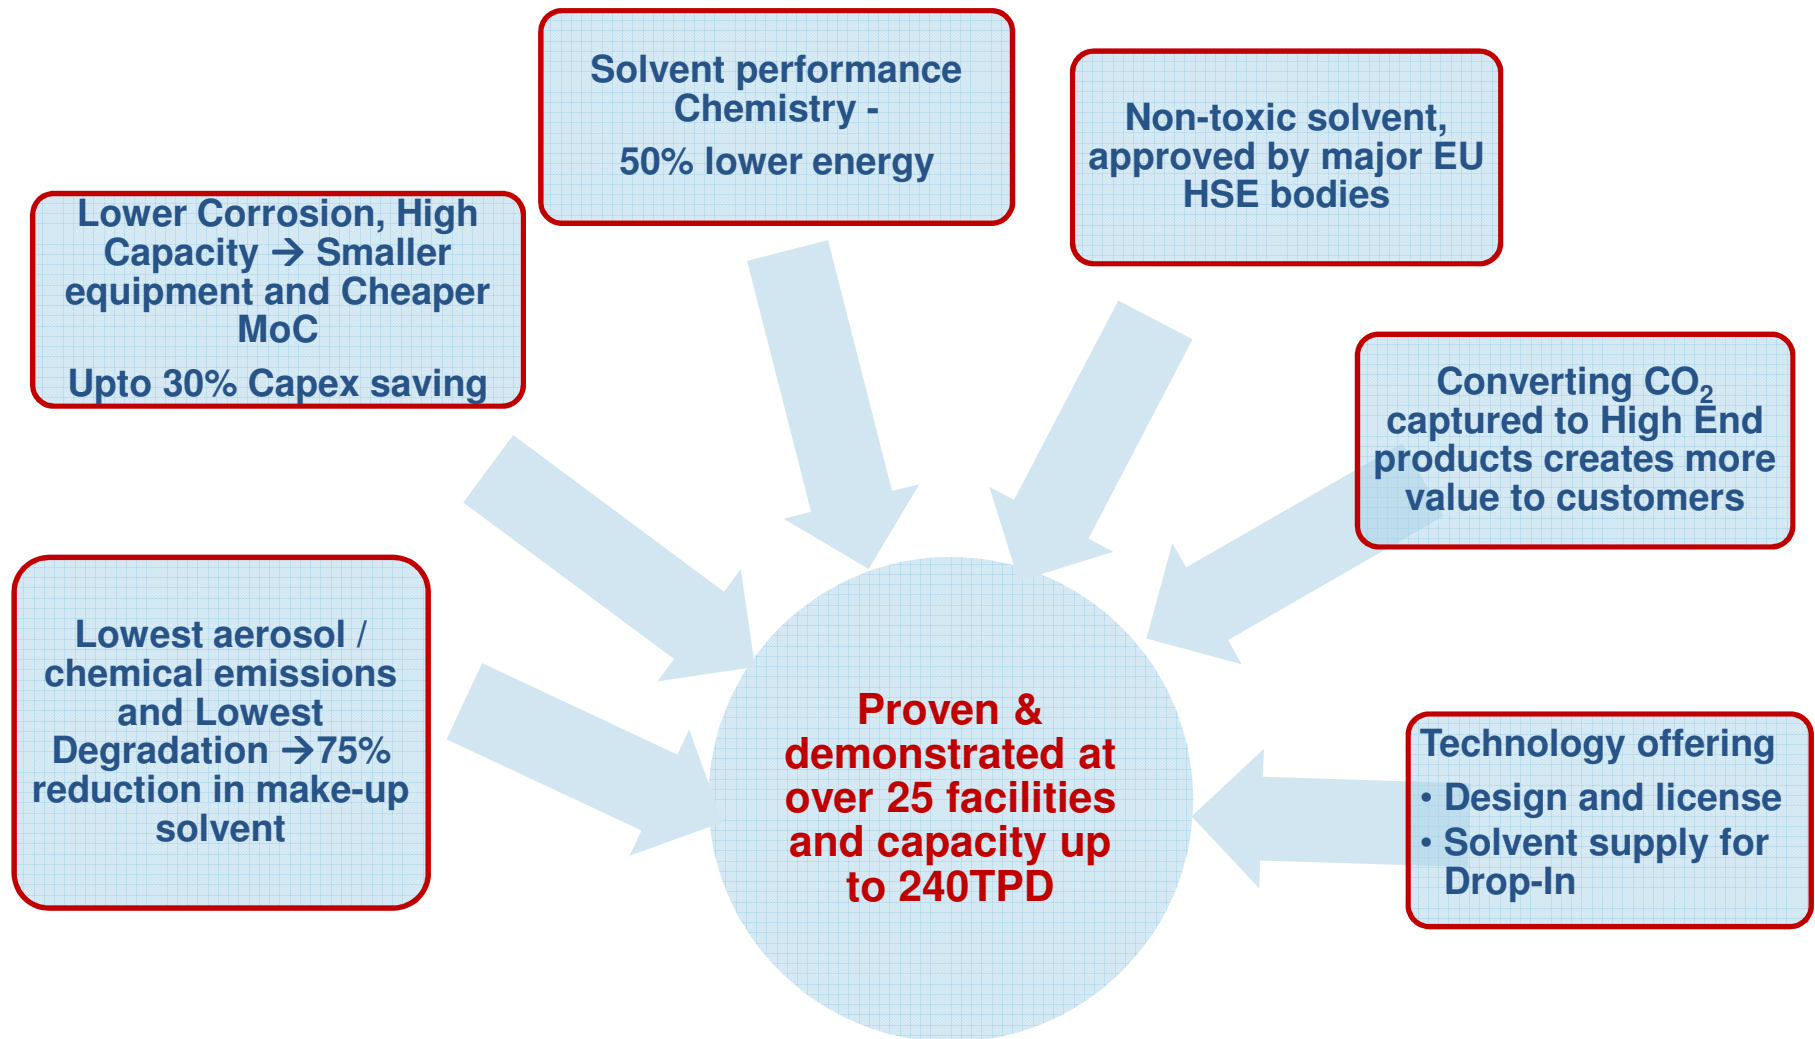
Solvent performance Chemistry -

50% lower energy

Non-toxic solvent, approved by major EU HSE bodies

Lower Corrosion, High Capacity → Smaller equipment and Cheaper MoC

Upto 30% Capex saving

Converting $CO_2$ captured to High End products creates more value to customers

Lowest aerosol / chemical emissions and Lowest Degradation →75% reduction in make-up solvent

Proven & demonstrated at over 25 facilities and capacity up to 240TPD

Technology offering
• Design and license
• Solvent supply for Drop-In